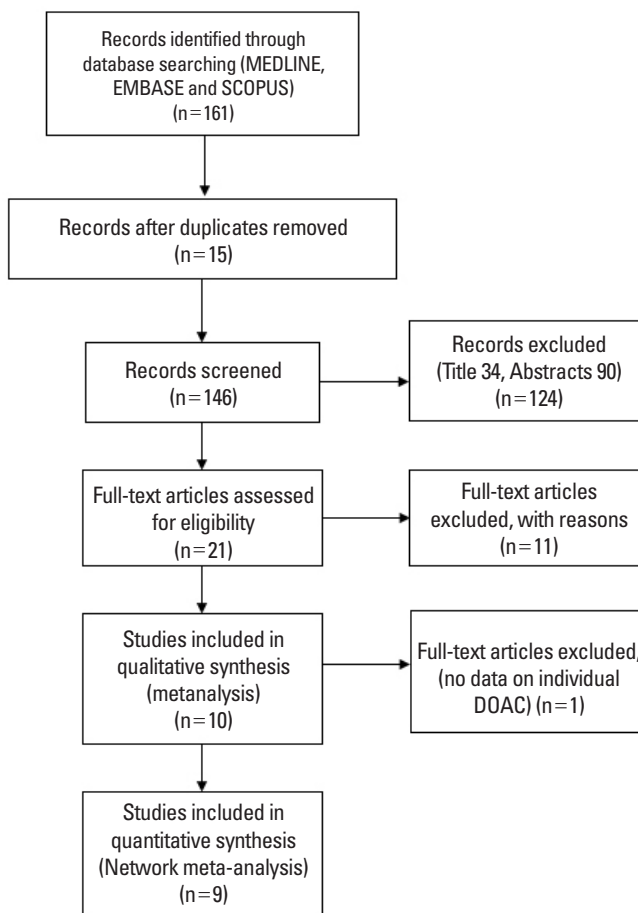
Records identified through database searching (MEDLINE, EMBASE and SCOPUS) (n=161)

Records after duplicates removed (n=15)

Records screened (n=146)

Records excluded (Title 34, Abstracts 90) (n=124)

Full-text articles assessed for eligibility (n=21)

Full-text articles excluded, with reasons (n=11)

Studies included in qualitative synthesis (metanalysis) (n=10)

Full-text articles excluded, (no data on individual DOAC) (n=1)

Studies included in quantitative synthesis (Network meta-analysis) (n=9)